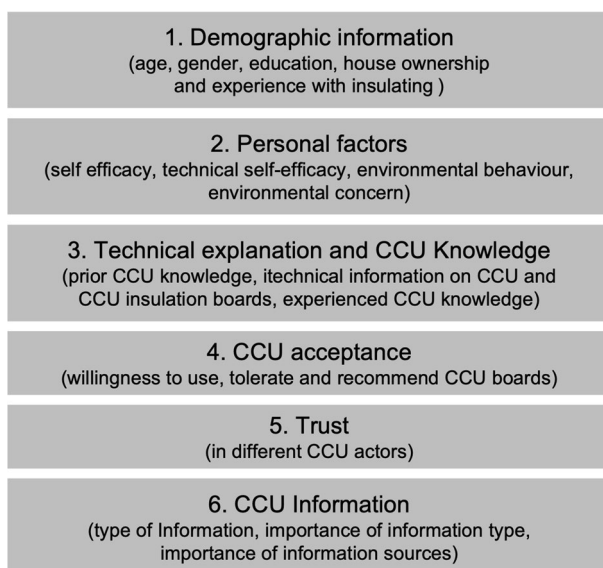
1. Demographic information
(age, gender, education, house ownership and experience with insulating )

2. Personal factors
(self efficacy, technical self-efficacy, environmental behaviour, environmental concern)

3. Technical explanation and CCU Knowledge
(prior CCU knowledge, itechnical information on CCU and CCU insulation boards, experienced CCU knowledge)

4. CCU acceptance
(willingness to use, tolerate and recommend CCU boards)

5. Trust
(in different CCU actors)

6. CCU Information
(type of Information, importance of information type, importance of information sources)